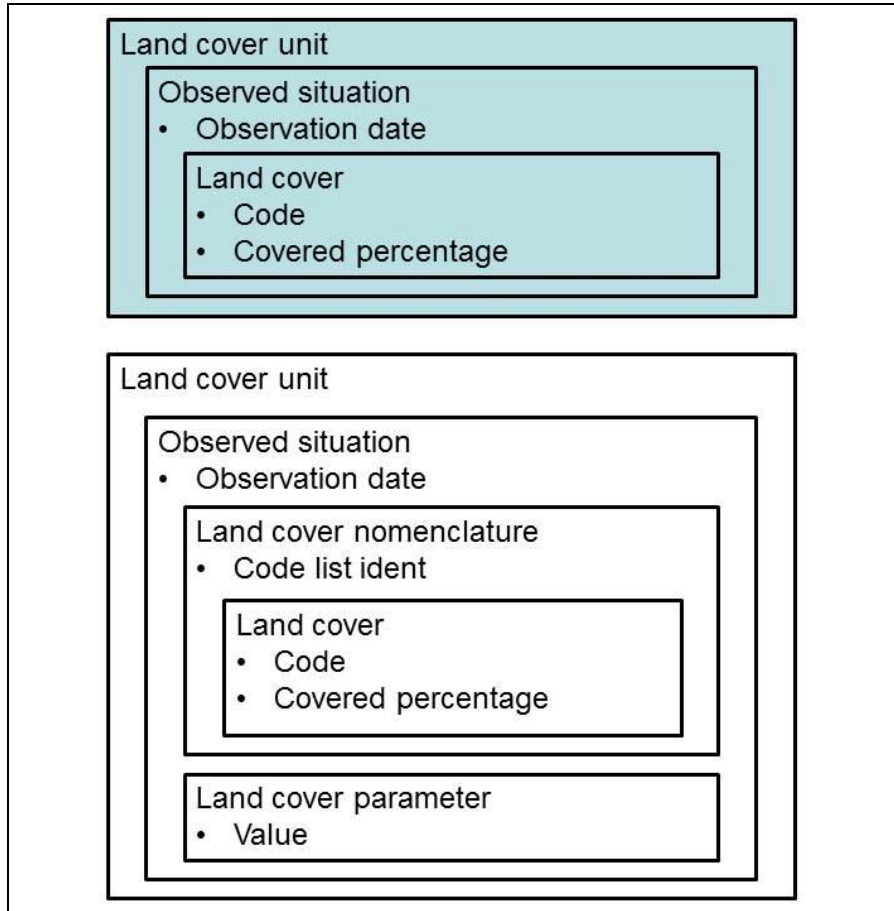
Land cover unit

Observed situation
• Observation date

Land cover
• Code
• Covered percentage

Land cover unit

Observed situation
• Observation date

Land cover nomenclature
• Code list ident

Land cover
• Code
• Covered percentage

Land cover parameter
• Value